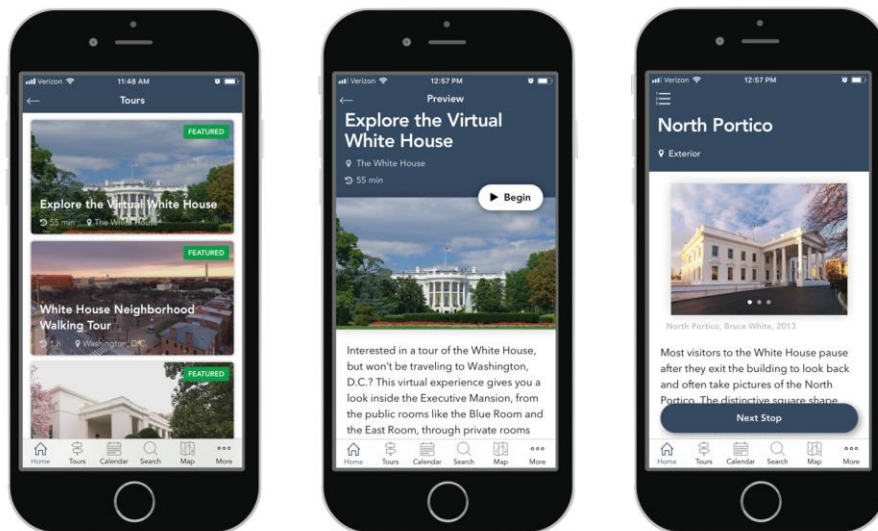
Verizon 11:48 AM

Tours

FEATURED

Explore the Virtual White House

55 min The White House

FEATURED

White House Neighborhood Walking Tour

1 h Washington, D.C.

FEATURED

Home Tours Calendar Search Map More

Verizon 12:57 PM

Preview

Explore the Virtual White House

The White House

55 min

Begin

Interested in a tour of the White House, but won't be traveling to Washington, D.C.? This virtual experience gives you a look inside the Executive Mansion, from the public rooms like the Blue Room and the East Room, through private rooms

Home Tours Calendar Search Map More

Verizon 12:57 PM

North Portico

Exterior

North Portico, Bruce White, 2013

Most visitors to the White House pause after they exit the building to look back and often take pictures of the North Portico. The distinctive square shape

Next Stop

Home Tours Calendar Search Map More